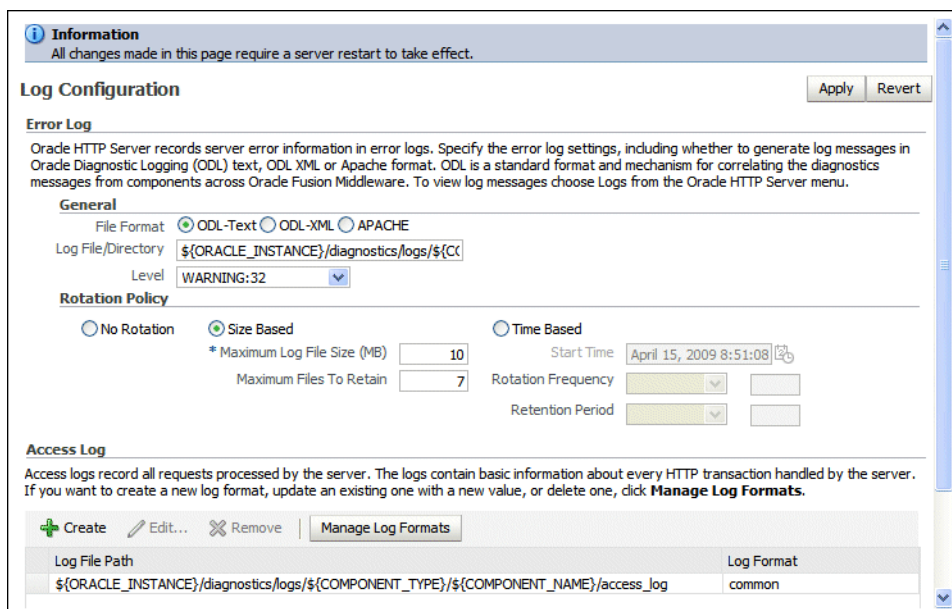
Information
All changes made in this page require a server restart to take effect.

Log Configuration

Apply Revert

Error Log

Oracle HTTP Server records server error information in error logs. Specify the error log settings, including whether to generate log messages in Oracle Diagnostic Logging (ODL) text, ODL XML or Apache format. ODL is a standard format and mechanism for correlating the diagnostics messages from components across Oracle Fusion Middleware. To view log messages choose Logs from the Oracle HTTP Server menu.

General

File Format ODL-Text ODL-XML APACHE

Log File/Directory ${ORACLE_INSTANCE}/diagnostics/logs/${C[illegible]

Level WARNING:32

Rotation Policy

No Rotation Size Based Time Based

* Maximum Log File Size (MB) 10

Maximum Files To Retain 7

Start Time April 15, 2009 8:51:08

Rotation Frequency

Retention Period

Access Log

Access logs record all requests processed by the server. The logs contain basic information about every HTTP transaction handled by the server. If you want to create a new log format, update an existing one with a new value, or delete one, click Manage Log Formats.

Create Edit... Remove Manage Log Formats

| Log File Path | Log Format |
|---|---|
| ${ORACLE_INSTANCE}/diagnostics/logs/${COMPONENT_TYPE}/${COMPONENT_NAME}/access_log | common |